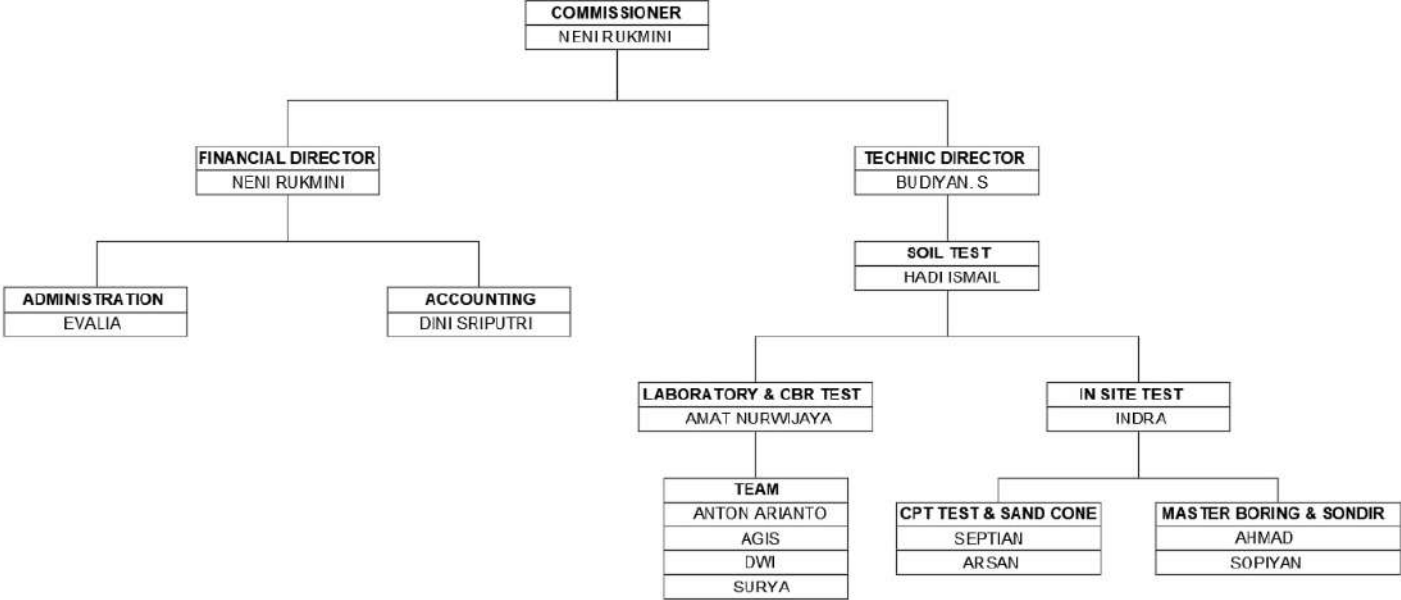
COMMISSIONER
NENI RUKMINI

FINANCIAL DIRECTOR
NENI RUKMINI

TECHNIC DIRECTOR
BUDIYAN. S

ADMINISTRATION
EVALIA

ACCOUNTING
DINI SRIPUTRI

SOIL TEST
HADI ISMAIL

LABORATORY & CBR TEST
AMAT NURWIJAYA

IN SITE TEST
INDRA

TEAM
ANTON ARIANTO
AGIS
DWI
SURYA

CPT TEST & SAND CONE
SEPTIAN
ARSAN

MASTER BORING & SONDIR
AHMAD
SOPIYAN